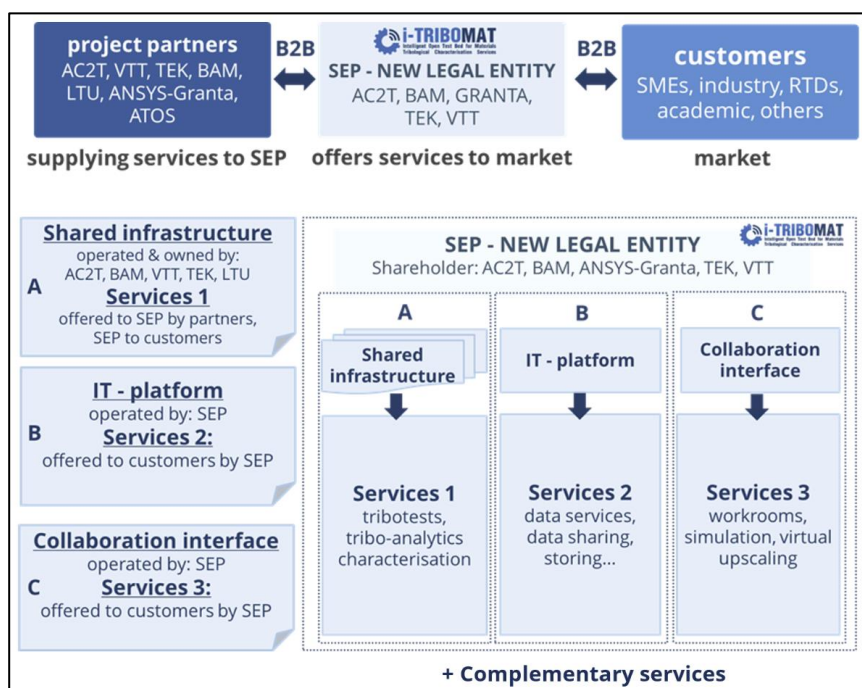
project partners
AC2T, VTT, TEK, BAM, LTU, ANSYS-Granta, ATOS

B2B

i-TRIBOMAT
Intelligent Open Test Bed for Materials Tribological Characterisation Services

SEP - NEW LEGAL ENTITY
AC2T, BAM, GRANTA, TEK, VTT

B2B

customers
SMEs, industry, RTDs, academic, others

supplying services to SEP

offers services to market

market

A
Shared infrastructure
operated & owned by: AC2T, BAM, VTT, TEK, LTU
Services 1
offered to SEP by partners, SEP to customers

B
IT - platform
operated by: SEP
Services 2:
offered to customers by SEP

C
Collaboration interface
operated by: SEP
Services 3:
offered to customers by SEP

i-TRIBOMAT
Intelligent Open Test Bed for Materials Tribological Characterisation Services

SEP - NEW LEGAL ENTITY
Shareholder: AC2T, BAM, ANSYS-Granta, TEK, VTT

A
Shared infrastructure

Services 1
tribotests, tribo-analytics characterisation

B
IT - platform

Services 2
data services, data sharing, storing...

C
Collaboration interface

Services 3
workrooms, simulation, virtual upscaling

+ Complementary services